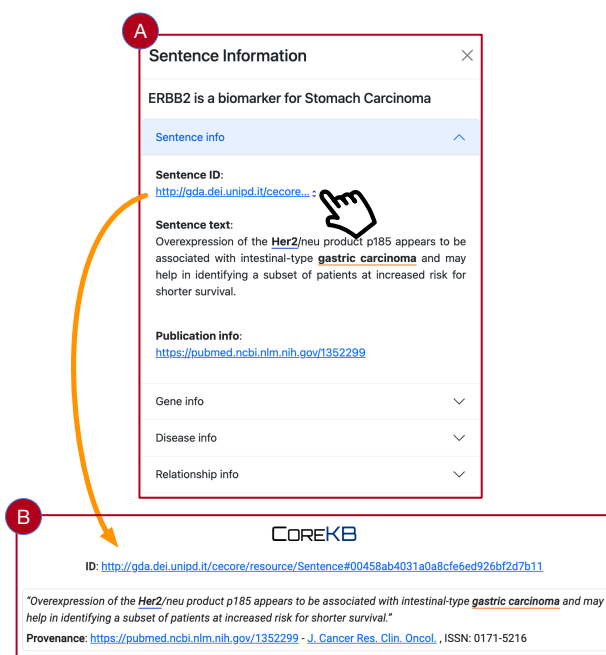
A

Sentence Information

ERBB2 is a biomarker for Stomach Carcinoma

Sentence info

Sentence ID:
http://gda.dei.unipd.it/cecore...

Sentence text:
Overexpression of the Her2/neu product p185 appears to be associated with intestinal-type gastric carcinoma and may help in identifying a subset of patients at increased risk for shorter survival.

Publication info:
https://pubmed.ncbi.nlm.nih.gov/1352299

Gene info

Disease info

Relationship info

B

CoreKB

ID: http://gda.dei.unipd.it/cecore/resource/Sentence#00458ab4031a0a8cfe6ed926bf2d7b11

"Overexpression of the Her2/neu product p185 appears to be associated with intestinal-type gastric carcinoma and may help in identifying a subset of patients at increased risk for shorter survival."

Provenance: https://pubmed.ncbi.nlm.nih.gov/1352299 - J. Cancer Res. Clin. Oncol. , ISSN: 0171-5216